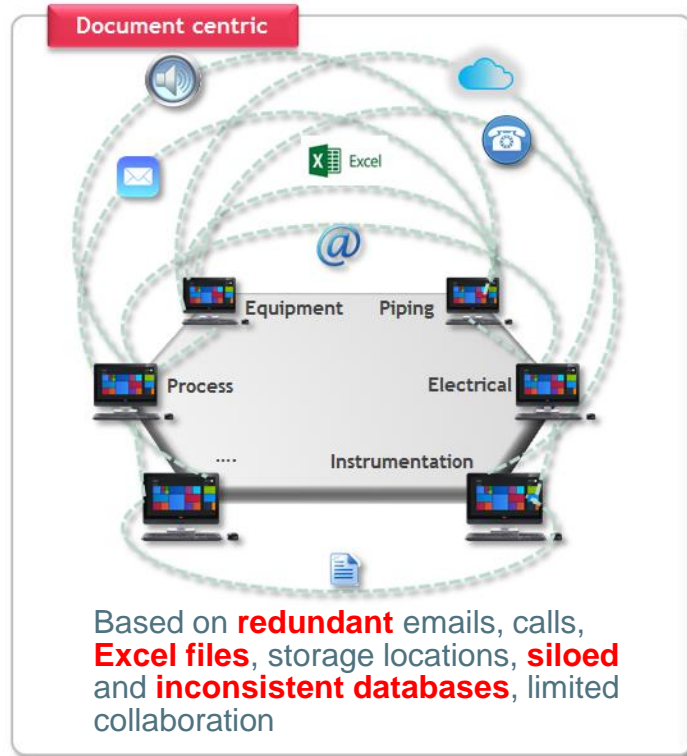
Document centric

Excel

@

Equipment

Piping

Process

Electrical

....

Instrumentation

Based on redundant emails, calls, Excel files, storage locations, siloed and inconsistent databases, limited collaboration